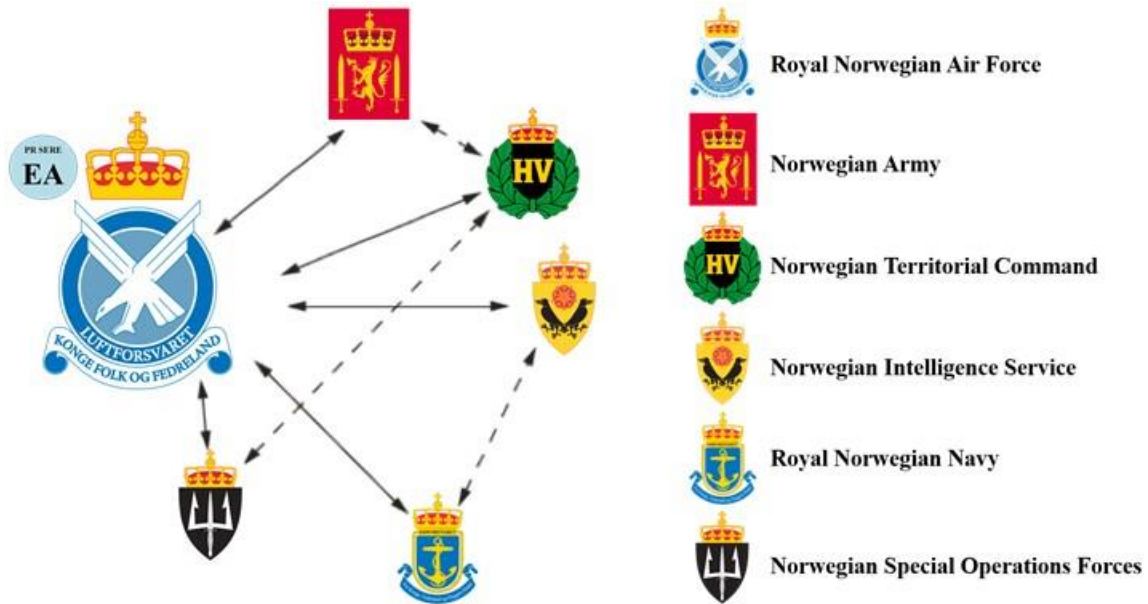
PR SERE
EA

LUFTFORSVARET
KONGE FOLK OG FEDRELAND

HV

HV

Royal Norwegian Air Force

Norwegian Army

Norwegian Territorial Command

Norwegian Intelligence Service

Royal Norwegian Navy

Norwegian Special Operations Forces